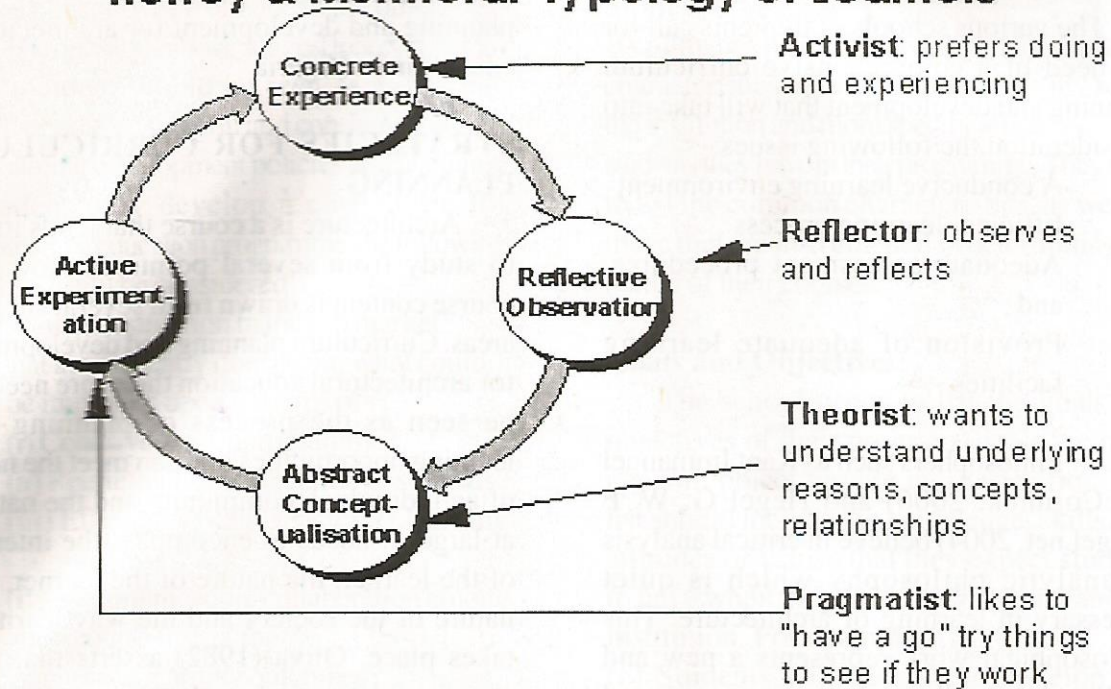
Honey & Mumford: Typology of Learners

Concrete Experience

Activist: prefers doing and experiencing

Reflective Observation

Reflector: observes and reflects

Active Experimentation

Abstract Conceptualisation

Theorist: wants to understand underlying reasons, concepts, relationships

Pragmatist: likes to "have a go" try things to see if they work